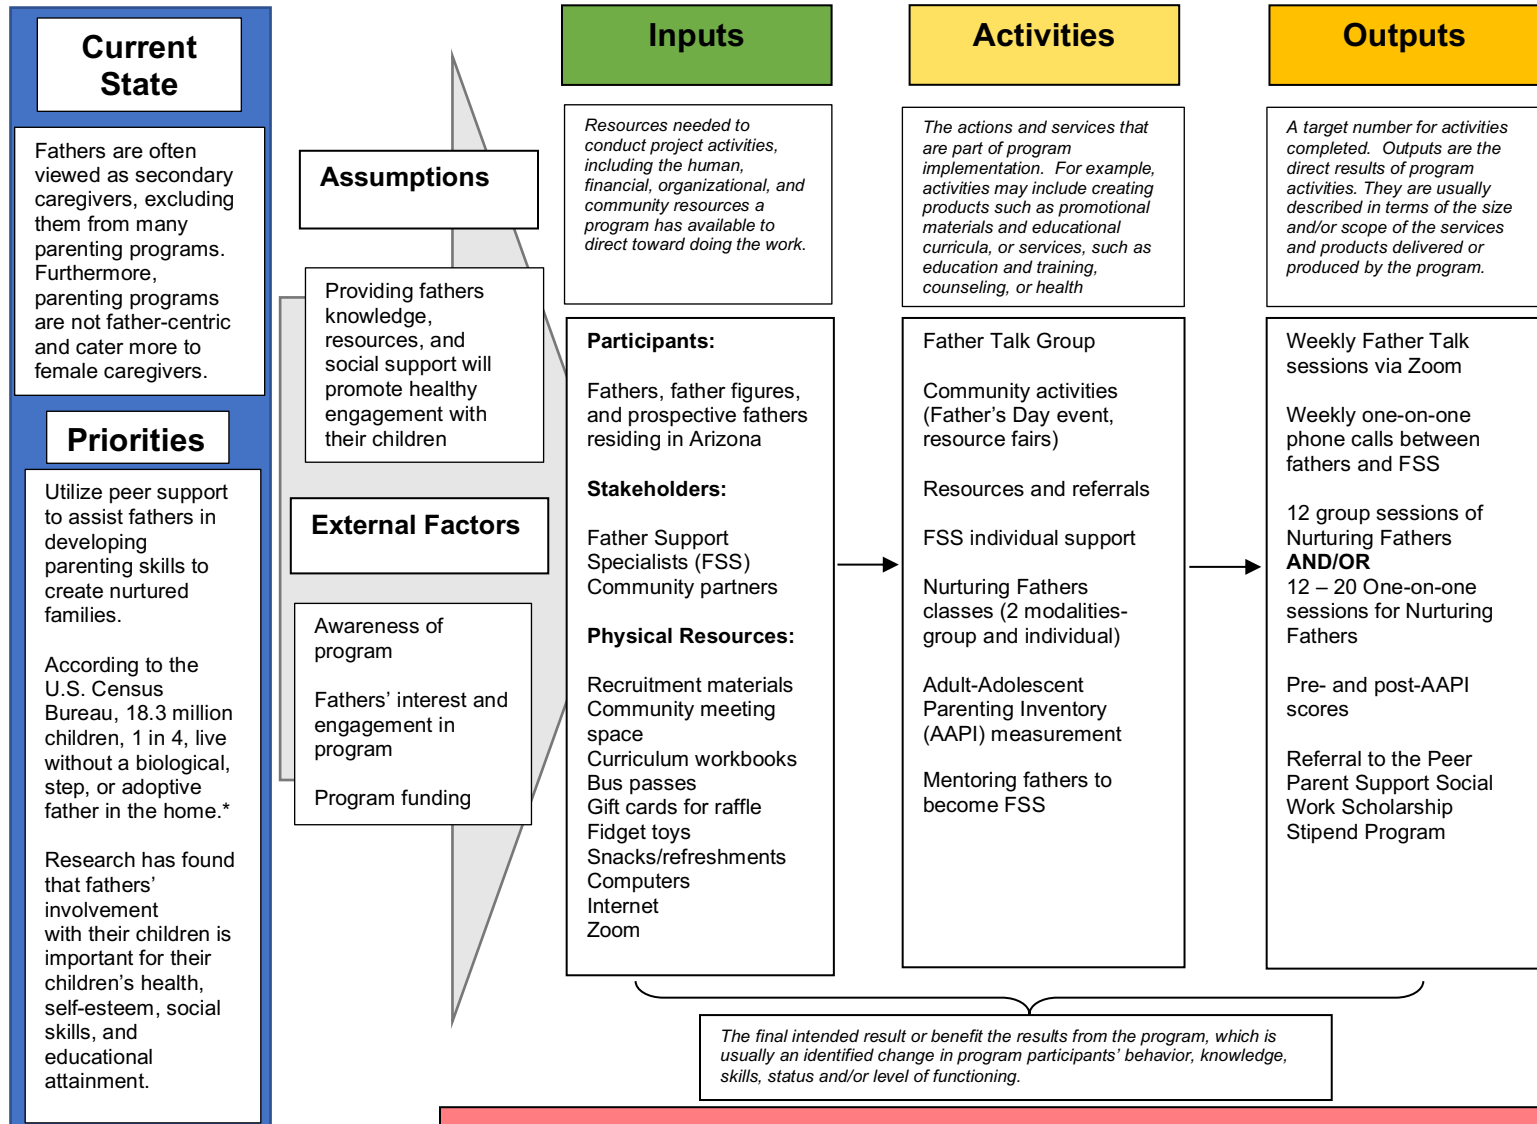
Current State

Fathers are often viewed as secondary caregivers, excluding them from many parenting programs. Furthermore, parenting programs are not father-centric and cater more to female caregivers.

Priorities

Utilize peer support to assist fathers in developing parenting skills to create nurtured families.

According to the U.S. Census Bureau, 18.3 million children, 1 in 4, live without a biological, step, or adoptive father in the home.*

Research has found that fathers' involvement with their children is important for their children's health, self-esteem, social skills, and educational attainment.

Assumptions

Providing fathers knowledge, resources, and social support will promote healthy engagement with their children

External Factors

Awareness of program

Fathers' interest and engagement in program

Program funding

Inputs

Resources needed to conduct project activities, including the human, financial, organizational, and community resources a program has available to direct toward doing the work.

Participants:

Fathers, father figures, and prospective fathers residing in Arizona

Stakeholders:

Father Support Specialists (FSS)
Community partners

Physical Resources:

Recruitment materials
Community meeting space
Curriculum workbooks
Bus passes
Gift cards for raffle
Fidget toys
Snacks/refreshments
Computers
Internet
Zoom

Activities

The actions and services that are part of program implementation. For example, activities may include creating products such as promotional materials and educational curricula, or services, such as education and training, counseling, or health

Father Talk Group

Community activities (Father's Day event, resource fairs)

Resources and referrals

FSS individual support

Nurturing Fathers classes (2 modalities- group and individual)

Adult-Adolescent Parenting Inventory (AAPI) measurement

Mentoring fathers to become FSS

Outputs

A target number for activities completed. Outputs are the direct results of program activities. They are usually described in terms of the size and/or scope of the services and products delivered or produced by the program.

Weekly Father Talk sessions via Zoom

Weekly one-on-one phone calls between fathers and FSS

12 group sessions of Nurturing Fathers
AND/OR
12 – 20 One-on-one sessions for Nurturing Fathers

Pre- and post-AAPI scores

Referral to the Peer Parent Support Social Work Scholarship Stipend Program

The final intended result or benefit the results from the program, which is usually an identified change in program participants' behavior, knowledge, skills, status and/or level of functioning.